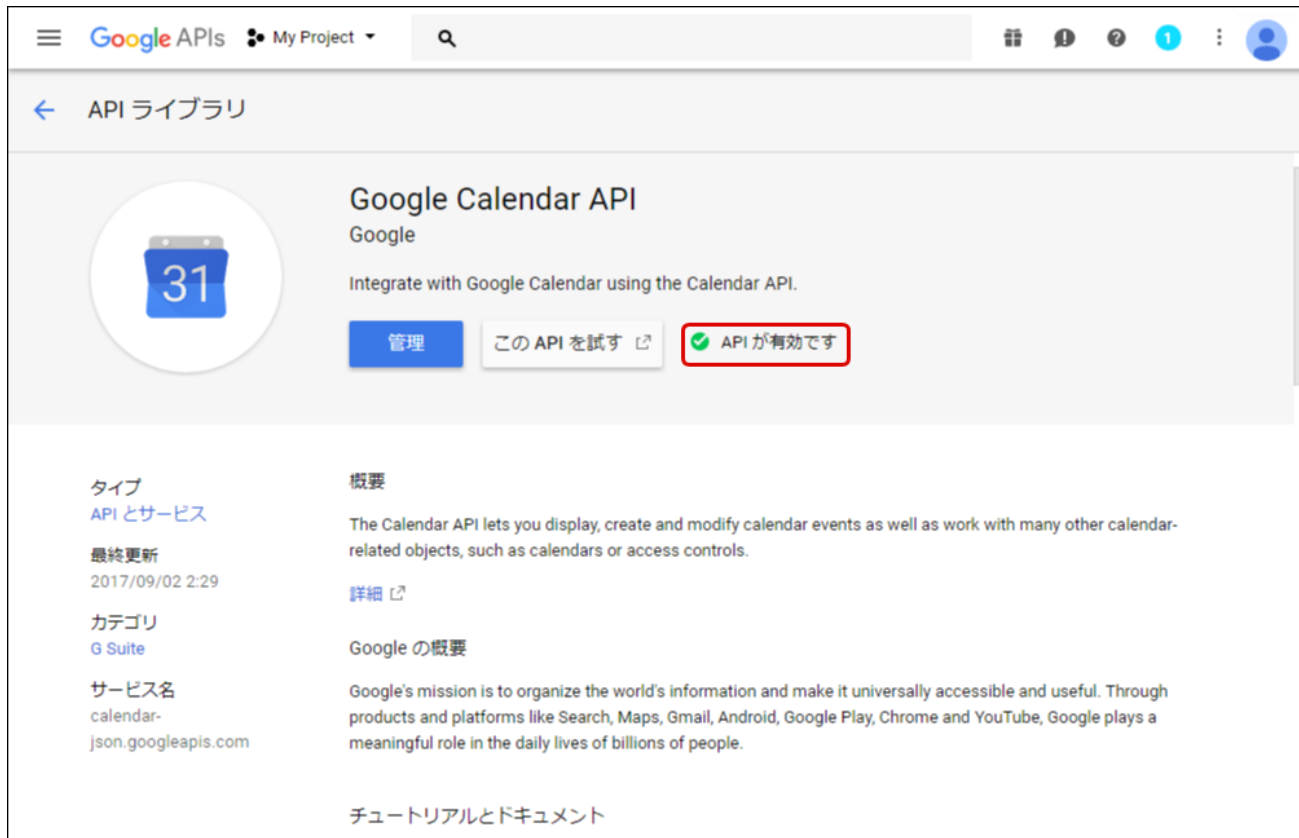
Google APIs My Project

1

API ライブラリ

31

Google Calendar API
Google

Integrate with Google Calendar using the Calendar API.

管理 この API を試す API が有効です

タイプ
API とサービス
最終更新
2017/09/02 2:29
カテゴリ
G Suite
サービス名
calendar-json.googleapis.com

概要
The Calendar API lets you display, create and modify calendar events as well as work with many other calendar-related objects, such as calendars or access controls.

詳細

Google の概要
Google's mission is to organize the world's information and make it universally accessible and useful. Through products and platforms like Search, Maps, Gmail, Android, Google Play, Chrome and YouTube, Google plays a meaningful role in the daily lives of billions of people.

チュートリアルとドキュメント